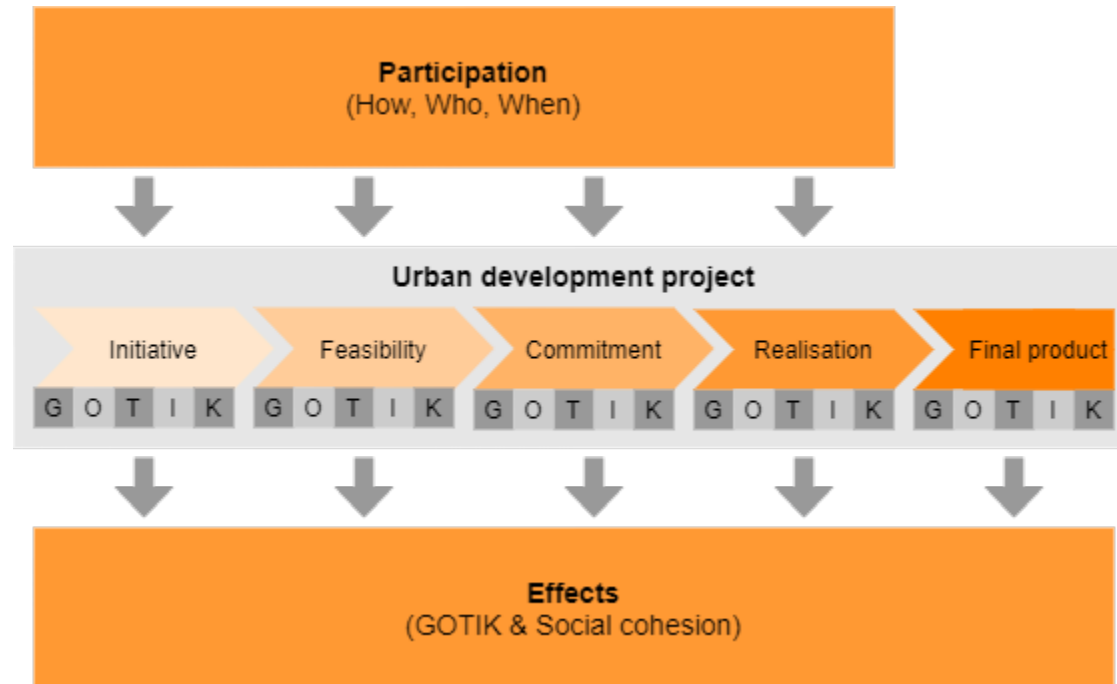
**Participation**
(How, Who, When)

**Urban development project**

Initiative

G O T I K

Feasibility

G O T I K

Commitment

G O T I K

Realisation

G O T I K

Final product

G O T I K

**Effects**
(GOTIK & Social cohesion)